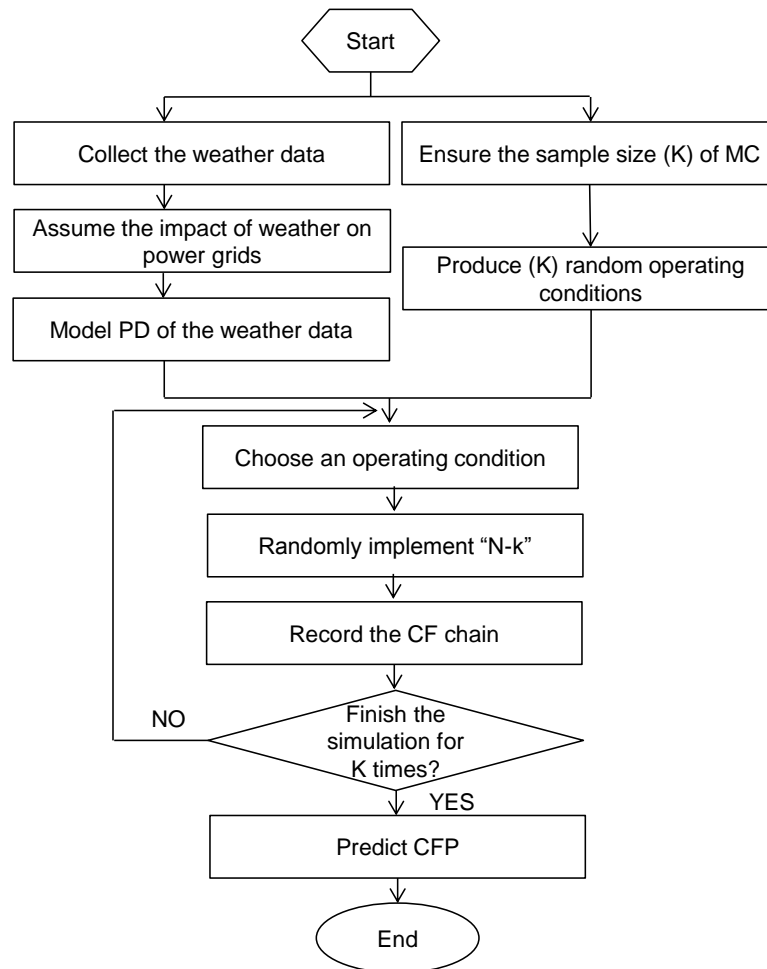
Start

Collect the weather data

Assume the impact of weather on power grids

Model PD of the weather data

Ensure the sample size (K) of MC

Produce (K) random operating conditions

Choose an operating condition

Randomly implement "N-k"

Record the CF chain

NO

Finish the simulation for K times?

YES

Predict CFP

End